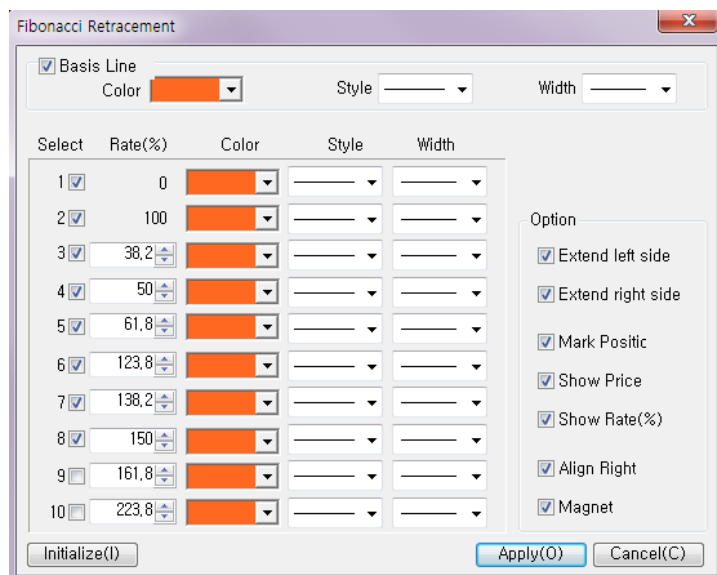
Fibonacci Retracement

Basis Line
Color
Style
Width

| Select | Rate(%) | Color | Style | Width |
|---|---|---|---|---|
| 1 | 0 | | | |
| 2 | 100 | | | |
| 3 | 38,2 | | | |
| 4 | 50 | | | |
| 5 | 61,8 | | | |
| 6 | 123,8 | | | |
| 7 | 138,2 | | | |
| 8 | 150 | | | |
| 9 | 161,8 | | | |
| 10 | 223,8 | | | |

Option
Extend left side
Extend right side
Mark Positic
Show Price
Show Rate(%)
Align Right
Magnet

Initialize(I)
Apply(O)
Cancel(C)